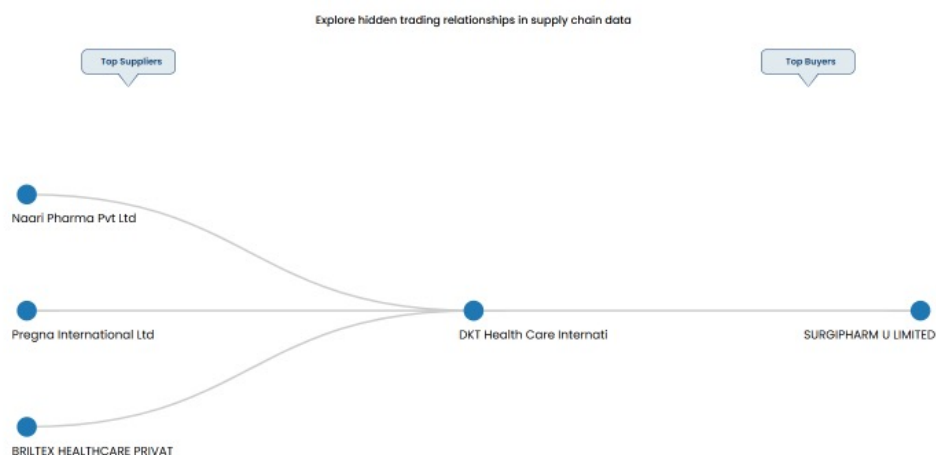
Explore hidden trading relationships in supply chain data

Top Suppliers

Top Buyers

Naari Pharma Pvt Ltd

Pregna International Ltd

DKT Health Care Internati

SURGIPHARM U LIMITED

BRILTEX HEALTHCARE PRIVAT